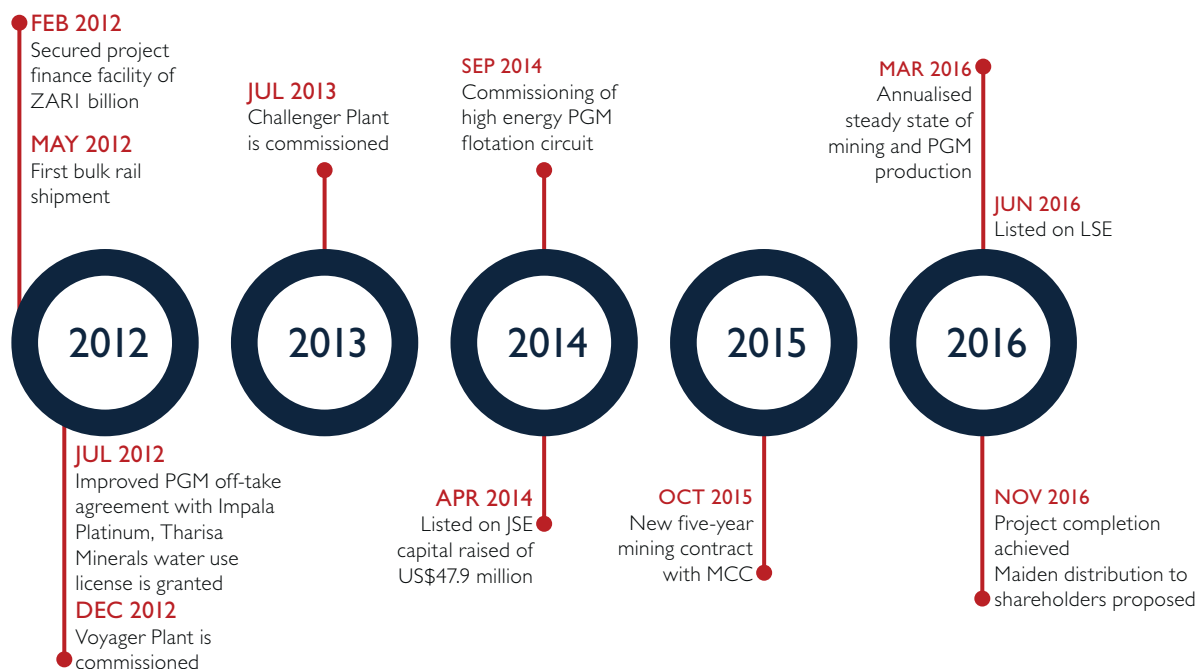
FEB 2012
Secured project finance facility of ZAR1 billion

MAY 2012
First bulk rail shipment

JUL 2013
Challenger Plant is commissioned

SEP 2014
Commissioning of high energy PGM flotation circuit

MAR 2016
Annualised steady state of mining and PGM production

JUN 2016
Listed on LSE

2012

2013

2014

2015

2016

JUL 2012
Improved PGM off-take agreement with Impala Platinum, Tharisa Minerals water use license is granted

DEC 2012
Voyager Plant is commissioned

APR 2014
Listed on JSE capital raised of US$47.9 million

OCT 2015
New five-year mining contract with MCC

NOV 2016
Project completion achieved
Maiden distribution to shareholders proposed